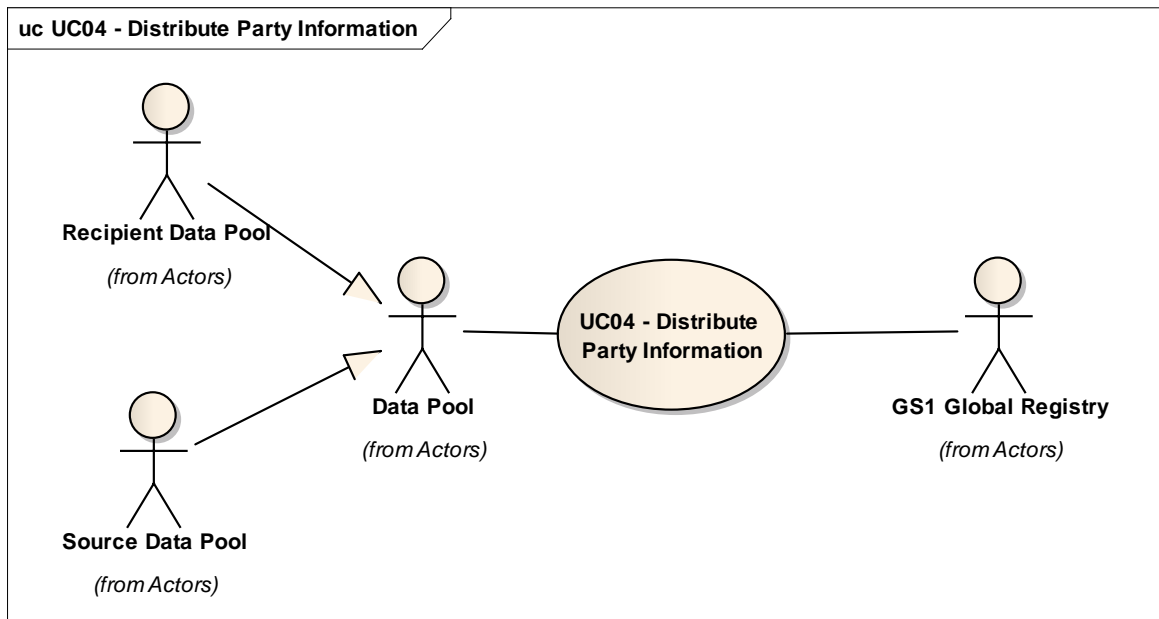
uc UC04 - Distribute Party Information

Recipient Data Pool

(from Actors)

Data Pool

(from Actors)

UC04 - Distribute Party Information

GS1 Global Registry

(from Actors)

Source Data Pool

(from Actors)